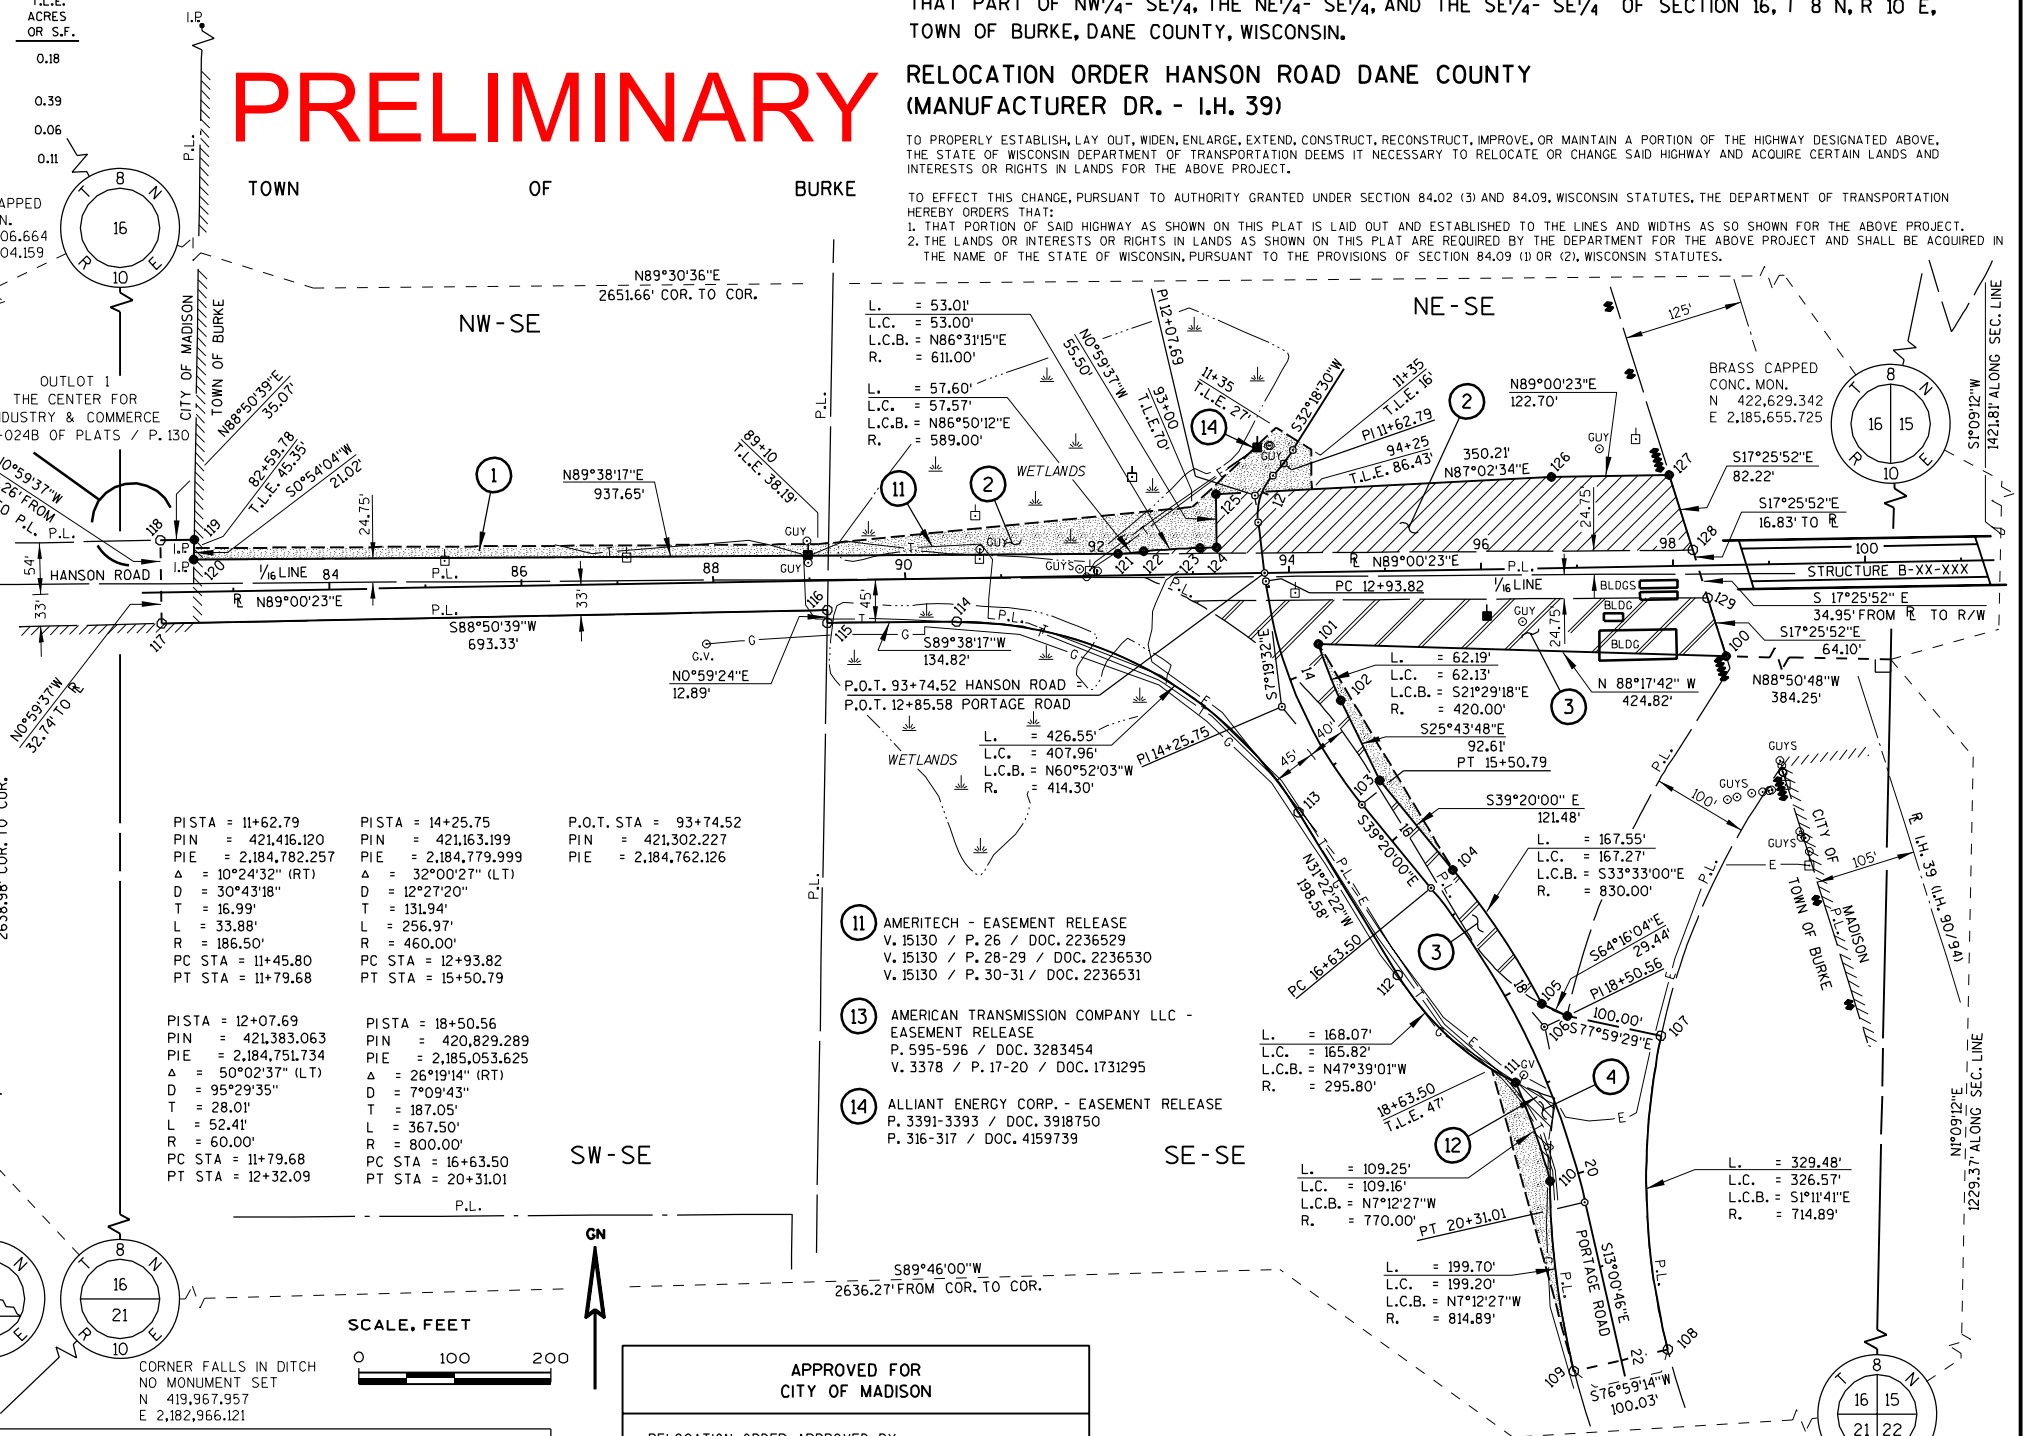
T.L.E. ACRES OR S.F.
0.18
0.39
0.06
0.11

THAT PART OF NW¼- SE¼, THE NE¼- SE¼, AND THE SE¼- SE¼ OF SECTION 16, T 8 N, R 10 E, TOWN OF BURKE, DANE COUNTY, WISCONSIN.

PRELIMINARY

RELOCATION ORDER HANSON ROAD DANE COUNTY (MANUFACTURER DR. - I.H. 39)

TO PROPERLY ESTABLISH, LAY OUT, WIDEN, ENLARGE, EXTEND, CONSTRUCT, RECONSTRUCT, IMPROVE, OR MAINTAIN A PORTION OF THE HIGHWAY DESIGNATED ABOVE, THE STATE OF WISCONSIN DEPARTMENT OF TRANSPORTATION DEEMS IT NECESSARY TO RELOCATE OR CHANGE SAID HIGHWAY AND ACQUIRE CERTAIN LANDS AND INTERESTS OR RIGHTS IN LANDS FOR THE ABOVE PROJECT.

TO EFFECT THIS CHANGE, PURSUANT TO AUTHORITY GRANTED UNDER SECTION 84.02 (3) AND 84.09, WISCONSIN STATUTES, THE DEPARTMENT OF TRANSPORTATION HEREBY ORDERS THAT:
1. THAT PORTION OF SAID HIGHWAY AS SHOWN ON THIS PLAT IS LAID OUT AND ESTABLISHED TO THE LINES AND WIDTHS AS SO SHOWN FOR THE ABOVE PROJECT.
2. THE LANDS OR INTERESTS OR RIGHTS IN LANDS AS SHOWN ON THIS PLAT ARE REQUIRED BY THE DEPARTMENT FOR THE ABOVE PROJECT AND SHALL BE ACQUIRED IN THE NAME OF THE STATE OF WISCONSIN, PURSUANT TO THE PROVISIONS OF SECTION 84.09 (1) OR (2), WISCONSIN STATUTES.

TOWN OF BURKE
I.P.
P.L.
APPED N. 06.664 04.159
T 8 N 16 R 10 E
N89°30'36"E 2651.66' COR. TO COR.
NW - SE
NE - SE
OUTLOT 1 THE CENTER FOR DUSTRY & COMMERCE -024B OF PLATS / P. 130
CITY OF MADISON
TOWN OF BURKE
N88°50'39"E 35.07'
82+59.78 T.L.E. 45.35'
S0°54'04"W 21.02'
0°59'37"W 26' FROM P.L.
24.75'
1
N89°38'17"E 937.65'
89+10 T.L.E. 38.19'
L. = 53.01'
L.C. = 53.00'
L.C.B. = N86°31'15"E
R. = 611.00'
L. = 57.60'
L.C. = 57.57'
L.C.B. = N86°50'12"E
R. = 589.00'
N0°59'37"W 55.50'
PI 12+07.69
93+00 T.L.E. 70'
11+35 T.L.E. 27'
14
S32°18'30"W
11+35 T.L.E. 16'
PI 11+62.79
2
94+25 T.L.E. 86.43'
350.21' N87°02'34"E
N89°00'23"E 122.70'
125'
BRASS CAPPED CONC. MON. N 422,629.342 E 2,185,655.725
T 8 N 16 15 R 10 E
S1°09'12"W 1421.81' ALONG SEC. LINE
S17°25'52"E 82.22'
S17°25'52"E 16.83' TO ℄
11
2
WETLANDS
GUY
125 126 127 128
24.75'
96 98 100
STRUCTURE B-XX-XXX
118 119 120 121 122 123 124 92 94
54'
HANSON ROAD
1/16 LINE 84 86 88 90
P.L.
℄ N89°00'23"E
33'
S88°50'39"W 693.33'
N0°59'37"W 32.74' TO ℄
117 116 115 114
45'
G.V. N0°59'24"E 12.89'
S89°38'17"W 134.82'
P.O.T. 93+74.52 HANSON ROAD
P.O.T. 12+85.58 PORTAGE ROAD
℄ N89°00'23"E
PC 12+93.82
1/16 LINE
BLDGS BLDG BLDG
129
S 17°25'52" E 34.95' FROM ℄ TO R/W
S17°25'52"E 64.10'
N88°50'48"W 384.25'
L. = 62.19'
L.C. = 62.13'
L.C.B. = S21°29'18"E
R. = 420.00'
N 88°17'42" W 424.82'
3
S7°19'32"E
101 102 103 104
40'
S25°43'48"E 92.61'
PT 15+50.79
L. = 426.55'
L.C. = 407.96'
L.C.B. = N60°52'03"W
R. = 414.30'
PI 14+25.75
WETLANDS
45'
113
S39°20'00" E 121.48'
S39°20'00"E
L. = 167.55'
L.C. = 167.27'
L.C.B. = S33°33'00"E
R. = 830.00'
GUYS
100'
105'
CITY OF MADISON
TOWN OF BURKE
℄ I.H. 39 (I.H. 90/94)
N31°22'22"W 198.58'
PC 16+63.50
112
3
S64°16'04"E 29.44'
PI 18+50.56
105 106 107
100.00' S77°59'29"E
PISTA = 11+62.79
PIN = 421,416.120
PIE = 2,184,782.257
Δ = 10°24'32" (RT)
D = 30°43'18"
T = 16.99'
L = 33.88'
R = 186.50'
PC STA = 11+45.80
PT STA = 11+79.68

PISTA = 14+25.75
PIN = 421,163.199
PIE = 2,184,779.999
Δ = 32°00'27" (LT)
D = 12°27'20"
T = 131.94'
L = 256.97'
R = 460.00'
PC STA = 12+93.82
PT STA = 15+50.79

P.O.T. STA = 93+74.52
PIN = 421,302.227
PIE = 2,184,762.126

PISTA = 12+07.69
PIN = 421,383.063
PIE = 2,184,751.734
Δ = 50°02'37" (LT)
D = 95°29'35"
T = 28.01'
L = 52.41'
R = 60.00'
PC STA = 11+79.68
PT STA = 12+32.09

PISTA = 18+50.56
PIN = 420,829.289
PIE = 2,185,053.625
Δ = 26°19'14" (RT)
D = 7°09'43"
T = 187.05'
L = 367.50'
R = 800.00'
PC STA = 16+63.50
PT STA = 20+31.01

11 AMERITECH - EASEMENT RELEASE
V. 15130 / P. 26 / DOC. 2236529
V. 15130 / P. 28-29 / DOC. 2236530
V. 15130 / P. 30-31 / DOC. 2236531

13 AMERICAN TRANSMISSION COMPANY LLC - EASEMENT RELEASE
P. 595-596 / DOC. 3283454
V. 3378 / P. 17-20 / DOC. 1731295

14 ALLIANT ENERGY CORP. - EASEMENT RELEASE
P. 3391-3393 / DOC. 3918750
P. 316-317 / DOC. 4159739

L. = 168.07'
L.C. = 165.82'
L.C.B. = N47°39'01"W
R. = 295.80'
111
4
18+63.50 T.L.E. 47'
12
L. = 109.25'
L.C. = 109.16'
L.C.B. = N7°12'27"W
R. = 770.00'
PT 20+31.01
110 20
L. = 329.48'
L.C. = 326.57'
L.C.B. = S1°11'41"E
R. = 714.89'
N1°09'12"E 1229.37' ALONG SEC. LINE
SW - SE
SE - SE
L. = 199.70'
L.C. = 199.20'
L.C.B. = N7°12'27"W
R. = 814.89'
PORTAGE ROAD
S13°00'46"E
109 22 108
S76°59'14"W 100.03'
P.L.
S89°46'00"W 2636.27' FROM COR. TO COR.
GN
SCALE, FEET
0 100 200
T 8 N 16 21 R 10 E
CORNER FALLS IN DITCH NO MONUMENT SET N 419,967.957 E 2,182,966.121
APPROVED FOR CITY OF MADISON
RELOCATION ORDER APPROVED BY
T 8 N 16 15 21 22
2636.98' COR. TO COR.